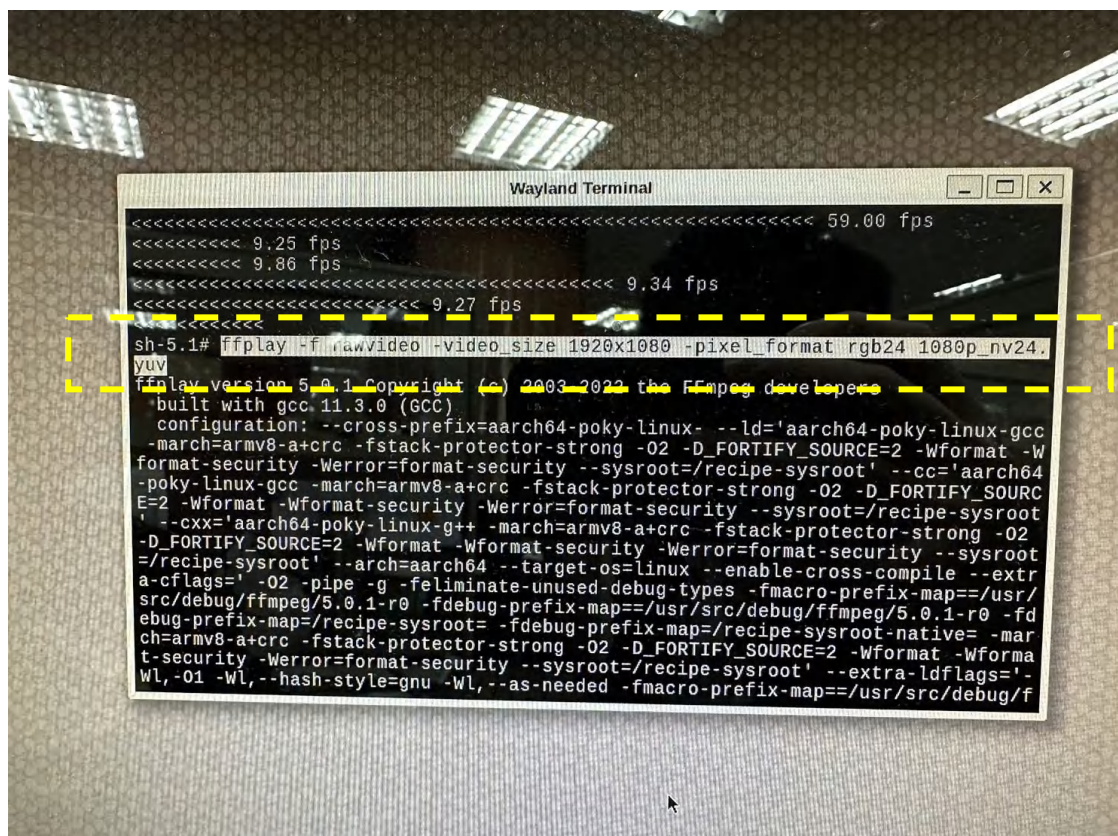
Wayland Terminal

<<<<<<<<<<<<<<<<<<<<<<<<<<<<<<<<<<<<<<<<<<<<<<<<<<<<<<<<<<<<<<<<<<<<<<<<<<<<<< 59.00 fps
<<<<<<<<<< 9.25 fps
<<<<<<<<<< 9.86 fps
<<<<<<<<<<<<<<<<<<<<<<<<<<<<<<<<<<<<<<<<<<<<<<<<<<<<<<<<< 9.34 fps
<<<<<<<<<<<<<<<<<<<<<<<<<<<<<<< 9.27 fps
<<<<<<<<<<<<
sh-5.1# ffplay -f rawvideo -video_size 1920x1080 -pixel_format rgb24 1080p_nv24.yuv
ffplay version 5.0.1 Copyright (c) 2003-2022 the FFmpeg developers
built with gcc 11.3.0 (GCC)
configuration: --cross-prefix=aarch64-poky-linux- --ld='aarch64-poky-linux-gcc -march=armv8-a+crc -fstack-protector-strong -O2 -D_FORTIFY_SOURCE=2 -Wformat -Wformat-security -Werror=format-security --sysroot=/recipe-sysroot' --cc='aarch64-poky-linux-gcc -march=armv8-a+crc -fstack-protector-strong -O2 -D_FORTIFY_SOURCE=2 -Wformat -Wformat-security -Werror=format-security --sysroot=/recipe-sysroot' --cxx='aarch64-poky-linux-g++ -march=armv8-a+crc -fstack-protector-strong -O2 -D_FORTIFY_SOURCE=2 -Wformat -Wformat-security -Werror=format-security --sysroot=/recipe-sysroot' --arch=aarch64 --target-os=linux --enable-cross-compile --extra-cflags=' -O2 -pipe -g -feliminate-unused-debug-types -fmacro-prefix-map==/usr/src/debug/ffmpeg/5.0.1-r0 -fdebug-prefix-map==/usr/src/debug/ffmpeg/5.0.1-r0 -fdebug-prefix-map=/recipe-sysroot= -fdebug-prefix-map=/recipe-sysroot-native= -march=armv8-a+crc -fstack-protector-strong -O2 -D_FORTIFY_SOURCE=2 -Wformat -Wformat-security -Werror=format-security --sysroot=/recipe-sysroot' --extra-ldflags='-Wl,-O1 -Wl,--hash-style=gnu -Wl,--as-needed -fmacro-prefix-map==/usr/src/debug/f